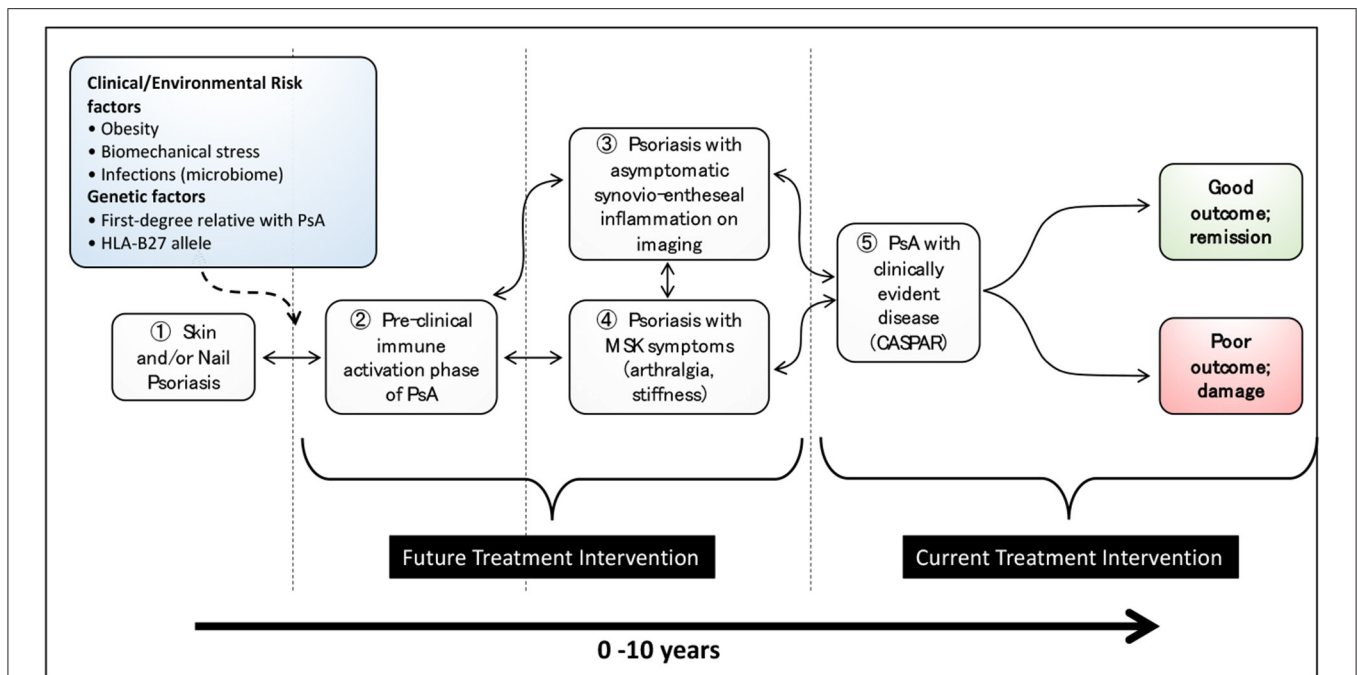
**Clinical/Environmental Risk factors**
• Obesity
• Biomechanical stress
• Infections (microbiome)
**Genetic factors**
• First-degree relative with PsA
• HLA-B27 allele

① Skin and/or Nail Psoriasis

② Pre-clinical immune activation phase of PsA

③ Psoriasis with asymptomatic synovio-entheseal inflammation on imaging

④ Psoriasis with MSK symptoms (arthralgia, stiffness)

⑤ PsA with clinically evident disease (CASPAR)

**Good outcome; remission**

**Poor outcome; damage**

Future Treatment Intervention

Current Treatment Intervention

**0 -10 years**